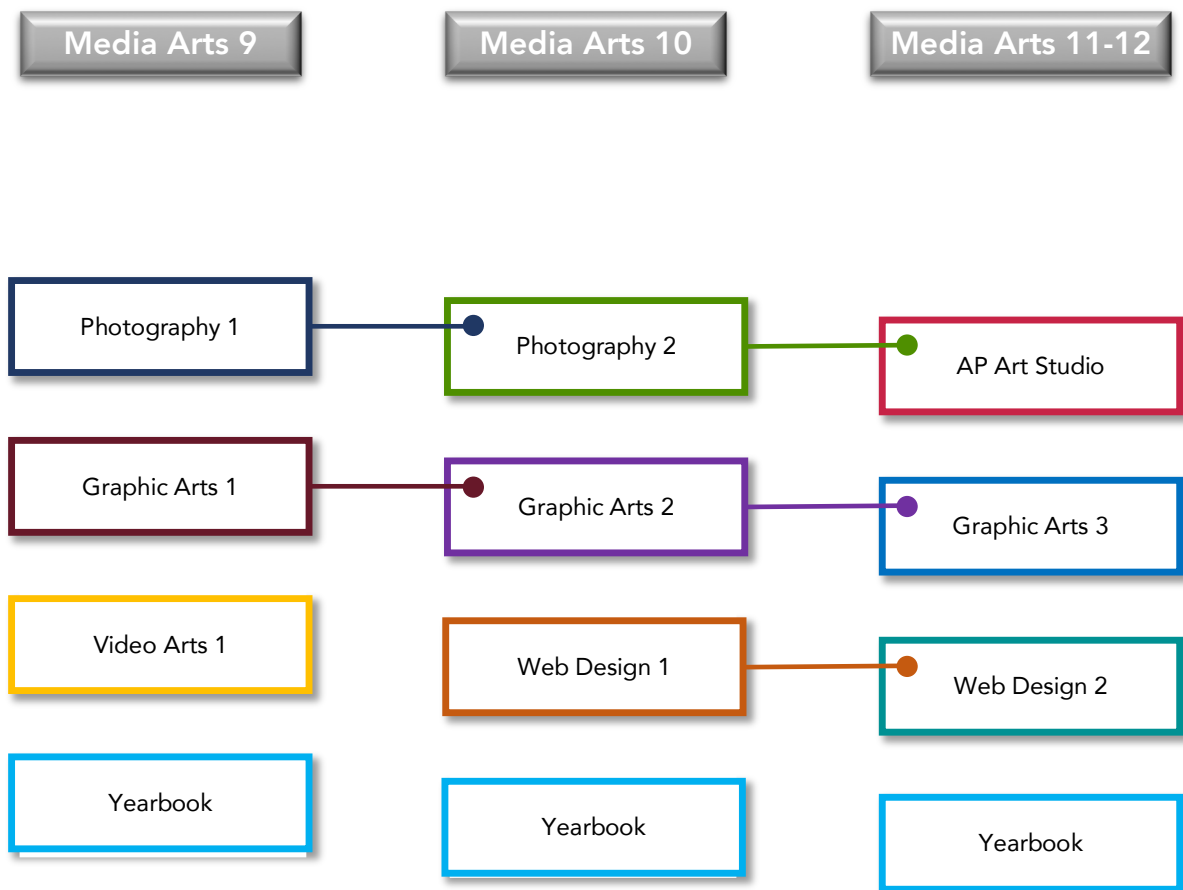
Media Arts 9

Photography 1

Graphic Arts 1

Video Arts 1

Yearbook

Media Arts 10

Photography 2

Graphic Arts 2

Web Design 1

Yearbook

Media Arts 11-12

AP Art Studio

Graphic Arts 3

Web Design 2

Yearbook